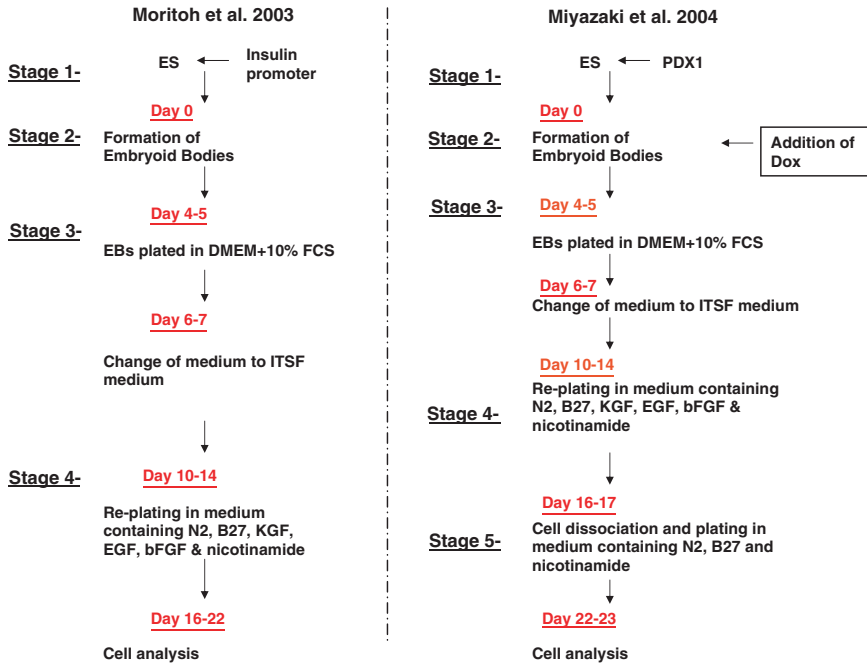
Moritoh et al. 2003

Stage 1- ES Insulin promoter

Day 0

Stage 2- Formation of Embryoid Bodies

Day 4-5

Stage 3- EBs plated in DMEM+10% FCS

Day 6-7

Change of medium to ITSF medium

Stage 4- Day 10-14

Re-plating in medium containing N2, B27, KGF, EGF, bFGF & nicotinamide

Day 16-22

Cell analysis

Miyazaki et al. 2004

Stage 1- ES PDX1

Day 0

Stage 2- Formation of Embryoid Bodies

Addition of Dox

Stage 3- Day 4-5

EBs plated in DMEM+10% FCS

Day 6-7

Change of medium to ITSF medium

Day 10-14

Stage 4- Re-plating in medium containing N2, B27, KGF, EGF, bFGF & nicotinamide

Day 16-17

Stage 5- Cell dissociation and plating in medium containing N2, B27 and nicotinamide

Day 22-23

Cell analysis